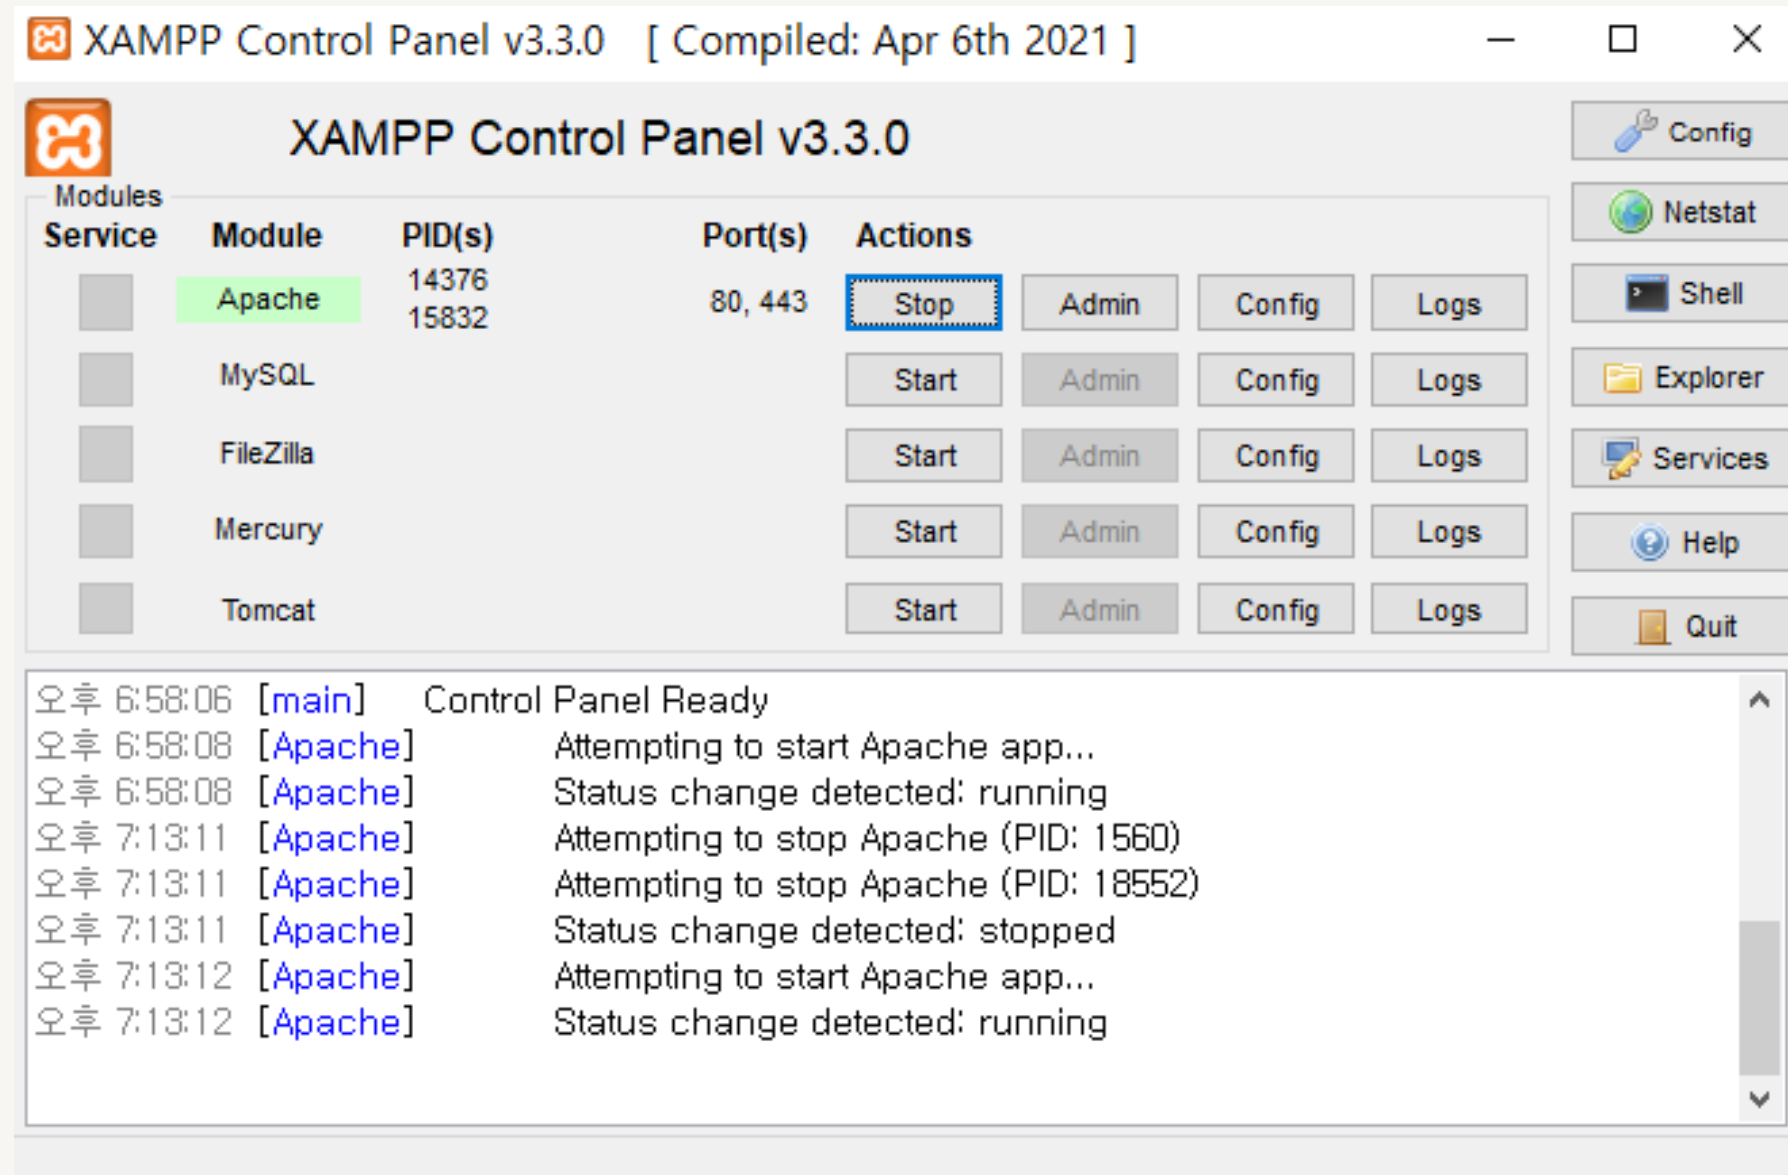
XAMPP Control Panel v3.3.0 [ Compiled: Apr 6th 2021 ]

XAMPP Control Panel v3.3.0

Config
Netstat
Shell
Explorer
Services
Help
Quit

Modules

| Service | Module | PID(s) | Port(s) | Actions | | | |
|---|---|---|---|---|---|---|---|
| | Apache | 14376 15832 | 80, 443 | Stop | Admin | Config | Logs |
| | MySQL | | | Start | Admin | Config | Logs |
| | FileZilla | | | Start | Admin | Config | Logs |
| | Mercury | | | Start | Admin | Config | Logs |
| | Tomcat | | | Start | Admin | Config | Logs |

오후 6:58:06 [main] Control Panel Ready
오후 6:58:08 [Apache] Attempting to start Apache app...
오후 6:58:08 [Apache] Status change detected: running
오후 7:13:11 [Apache] Attempting to stop Apache (PID: 1560)
오후 7:13:11 [Apache] Attempting to stop Apache (PID: 18552)
오후 7:13:11 [Apache] Status change detected: stopped
오후 7:13:12 [Apache] Attempting to start Apache app...
오후 7:13:12 [Apache] Status change detected: running